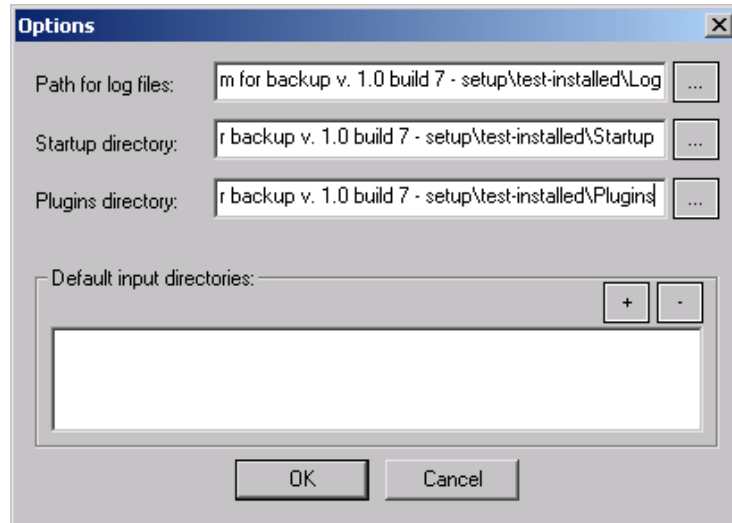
Options

Path for log files: m for backup v. 1.0 build 7 - setup\test-installed\Log ...

Startup directory: r backup v. 1.0 build 7 - setup\test-installed\Startup ...

Plugins directory: r backup v. 1.0 build 7 - setup\test-installed\Plugins ...

Default input directories:

+ -

OK Cancel